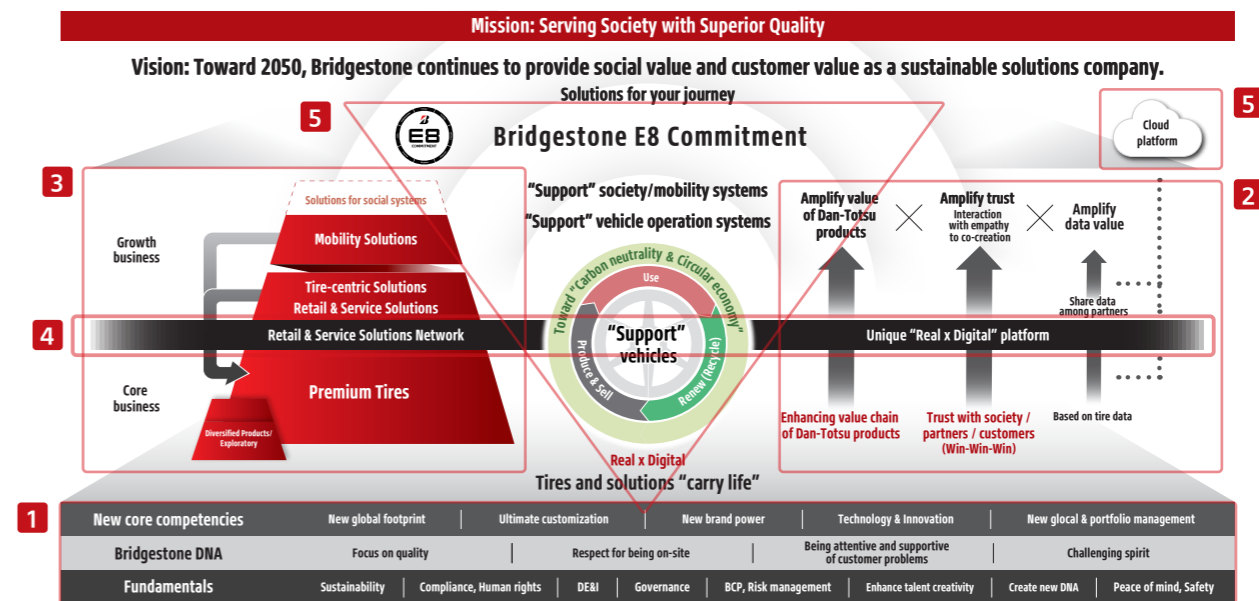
Mission: Serving Society with Superior Quality

Vision: Toward 2050, Bridgestone continues to provide social value and customer value as a sustainable solutions company.

Solutions for your journey

5

E8 COMMITMENT

Bridgestone E8 Commitment

5

Cloud platform

3

Solutions for social systems

Mobility Solutions

Growth business

Tire-centric Solutions
Retail & Service Solutions

"Support" society/mobility systems

"Support" vehicle operation systems

2

Amplify value of Dan-Totsu products

Amplify trust
Interaction with empathy to co-creation

Amplify data value

Share data among partners

Toward "Carbon neutrality & Circular economy"

Use

"Support" vehicles

Produce & Sell

Renew (Recycle)

4

Retail & Service Solutions Network

Unique "Real x Digital" platform

Core business

Premium Tires

Diversified Products/ Exploratory

Enhancing value chain of Dan-Totsu products

Trust with society / partners / customers (Win-Win-Win)

Based on tire data

Real x Digital

Tires and solutions "carry life"

1

| New core competencies | New global footprint | Ultimate customization | New brand power | Technology & Innovation | New glocal & portfolio management |
|---|---|---|---|---|---|
| Bridgestone DNA | Focus on quality | Respect for being on-site | Being attentive and supportive of customer problems | Challenging spirit | |
| Fundamentals | Sustainability | Compliance, Human rights | DE&I | Governance | BCP, Risk management | Enhance talent creativity | Create new DNA | Peace of mind, Safety |